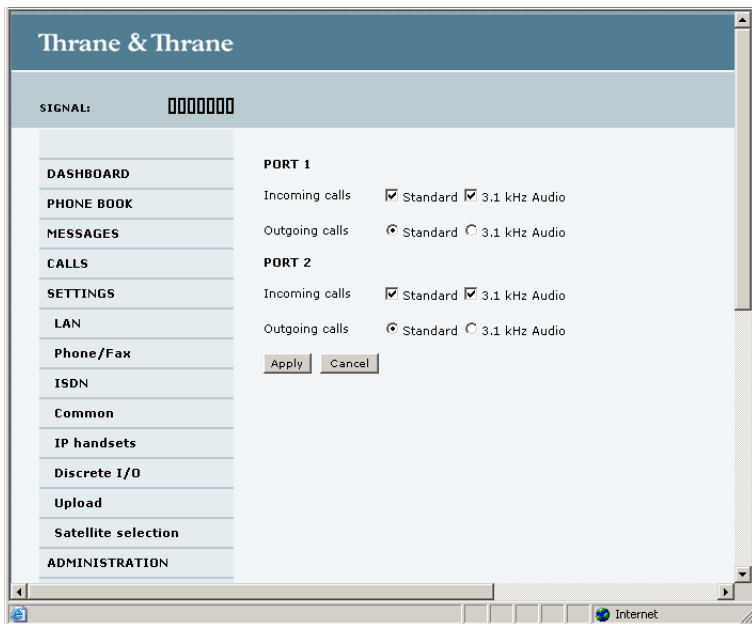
Thrane & Thrane

SIGNAL:

DASHBOARD
PHONE BOOK
MESSAGES
CALLS
SETTINGS
LAN
Phone/Fax
ISDN
Common
IP handsets
Discrete I/O
Upload
Satellite selection
ADMINISTRATION

PORT 1

Incoming calls ☑ Standard ☑ 3.1 kHz Audio

Outgoing calls ◉ Standard ○ 3.1 kHz Audio

PORT 2

Incoming calls ☑ Standard ☑ 3.1 kHz Audio

Outgoing calls ◉ Standard ○ 3.1 kHz Audio

Apply Cancel

Internet